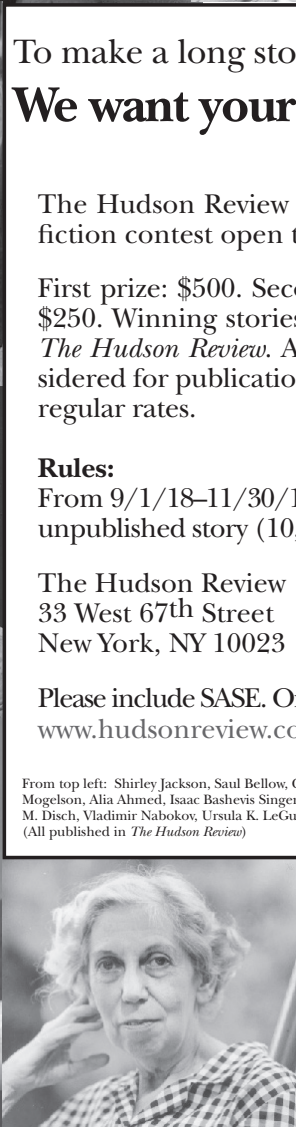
To make a long sto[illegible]

We want your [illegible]

The Hudson Review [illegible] fiction contest open t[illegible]

First prize: $500. Sec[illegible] $250. Winning storie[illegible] The Hudson Review. A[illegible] sidered for publicatio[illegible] regular rates.

Rules:
From 9/1/18–11/30/1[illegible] unpublished story (10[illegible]

The Hudson Review
33 West 67th Street
New York, NY 10023

Please include SASE. O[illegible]
www.hudsonreview.co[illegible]

From top left: Shirley Jackson, Saul Bellow, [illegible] Mogelson, Alia Ahmed, Isaac Bashevis Singer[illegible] M. Disch, Vladimir Nabokov, Ursula K. LeGu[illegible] (All published in The Hudson Review)